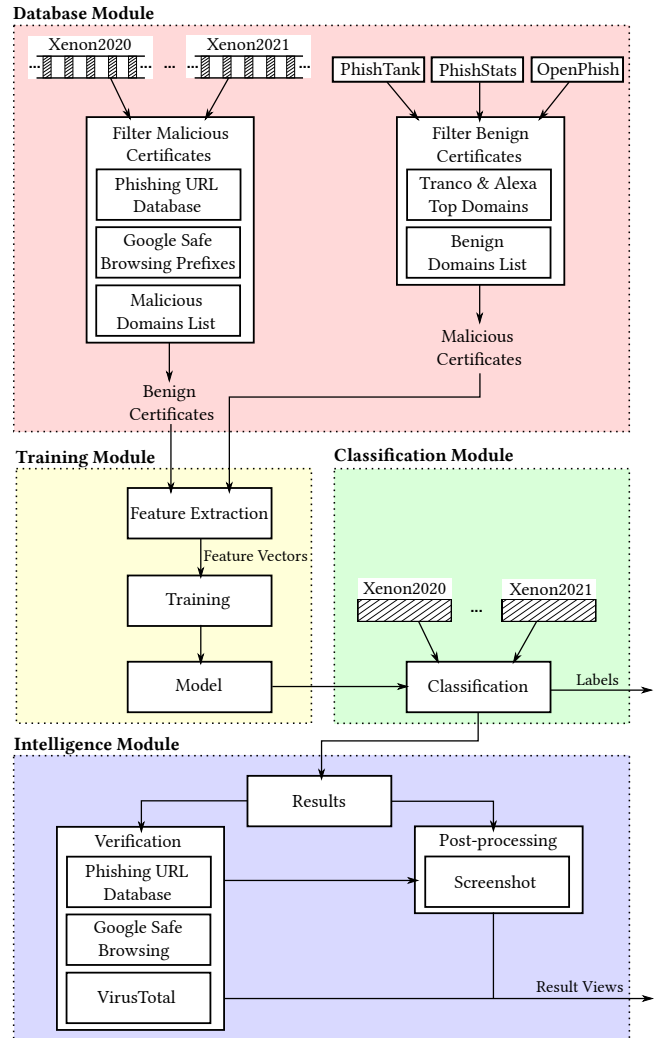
Database Module

Xenon2020 ... Xenon2021

PhishTank PhishStats OpenPhish

Filter Malicious Certificates

Phishing URL Database

Google Safe Browsing Prefixes

Malicious Domains List

Filter Benign Certificates

Tranco & Alexa Top Domains

Benign Domains List

Malicious Certificates

Benign Certificates

Training Module

Classification Module

Feature Extraction

Feature Vectors

Training

Model

Xenon2020 ... Xenon2021

Classification

Labels

Intelligence Module

Results

Verification

Phishing URL Database

Google Safe Browsing

VirusTotal

Post-processing

Screenshot

Result Views